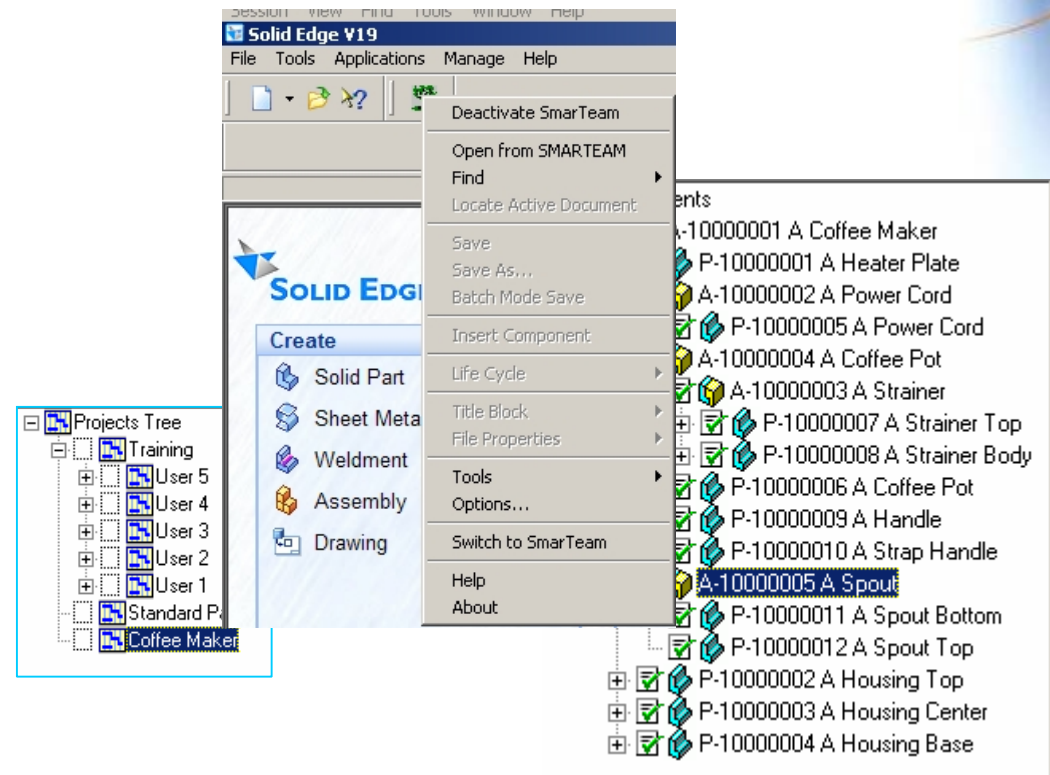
Session View Find Tools Window Help

Solid Edge V19

File Tools Applications Manage Help

Deactivate SmarTeam

Open from SMARTEAM

Find

Locate Active Document

Save

Save As...

Batch Mode Save

Insert Component

Life Cycle

Title Block

File Properties

Tools

Options...

Switch to SmarTeam

Help

About

SOLID EDG

Create

Solid Part

Sheet Meta

Weldment

Assembly

Drawing

Projects Tree

Training

User 5

User 4

User 3

User 2

User 1

Standard Pa

Coffee Maker

ents

A-10000001 A Coffee Maker

P-10000001 A Heater Plate

A-10000002 A Power Cord

P-10000005 A Power Cord

A-10000004 A Coffee Pot

A-10000003 A Strainer

P-10000007 A Strainer Top

P-10000008 A Strainer Body

P-10000006 A Coffee Pot

P-10000009 A Handle

P-10000010 A Strap Handle

A-10000005 A Spout

P-10000011 A Spout Bottom

P-10000012 A Spout Top

P-10000002 A Housing Top

P-10000003 A Housing Center

P-10000004 A Housing Base